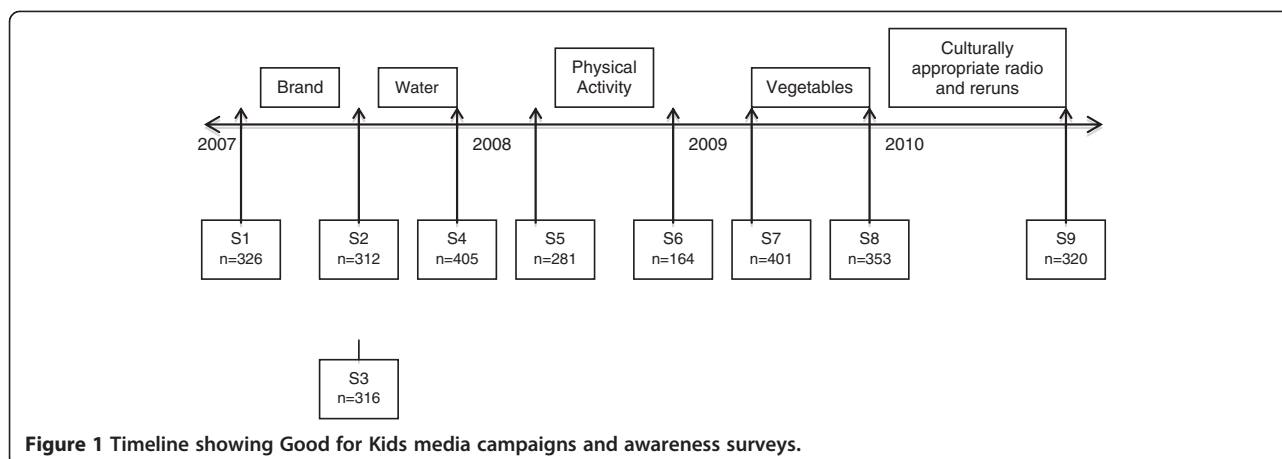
Brand

Water

Physical Activity

Vegetables

Culturally appropriate radio and reruns

2007

2008

2009

2010

S1
n=326

S2
n=312

S4
n=405

S5
n=281

S6
n=164

S7
n=401

S8
n=353

S9
n=320

S3
n=316

**Figure 1** Timeline showing Good for Kids media campaigns and awareness surveys.